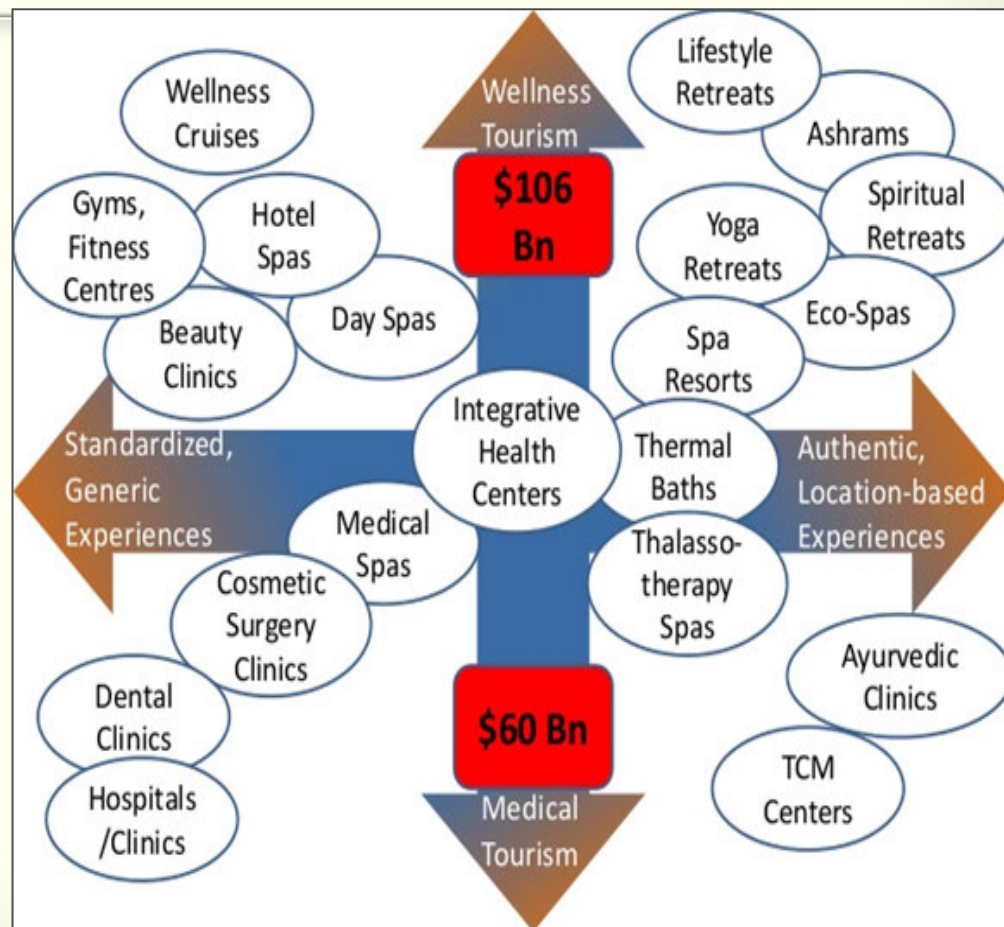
Wellness Tourism

$106 Bn

Wellness Cruises

Gyms, Fitness Centres

Hotel Spas

Day Spas

Beauty Clinics

Lifestyle Retreats

Ashrams

Spiritual Retreats

Yoga Retreats

Eco-Spas

Spa Resorts

Standardized, Generic Experiences

Integrative Health Centers

Thermal Baths

Authentic, Location-based Experiences

Medical Spas

Thalasso-therapy Spas

Cosmetic Surgery Clinics

Ayurvedic Clinics

Dental Clinics

Hospitals /Clinics

TCM Centers

$60 Bn

Medical Tourism